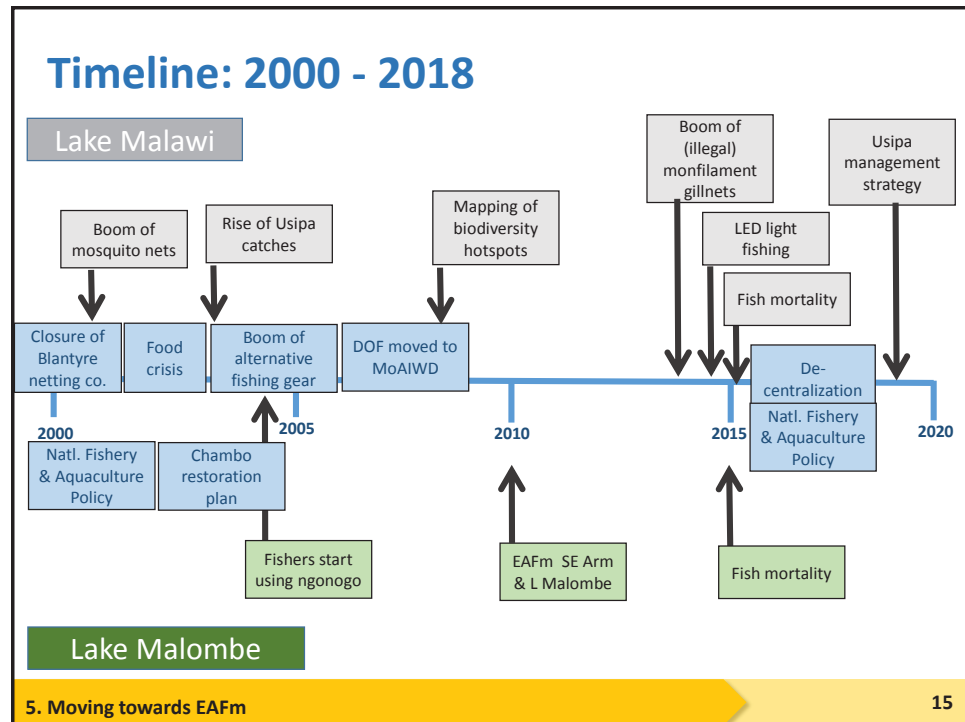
Timeline: 2000 - 2018

Lake Malawi

Boom of mosquito nets

Rise of Usipa catches

Mapping of biodiversity hotspots

Boom of (illegal) monfilament gillnets

LED light fishing

Fish mortality

Usipa management strategy

Closure of Blantyre netting co.

Food crisis

Boom of alternative fishing gear

DOF moved to MoAIWD

De-centralization

2000

2005

2010

2015

2020

Natl. Fishery & Aquaculture Policy

Chambo restoration plan

Natl. Fishery & Aquaculture Policy

Fishers start using ngonogo

EAFm SE Arm & L Malombe

Fish mortality

Lake Malombe

5. Moving towards EAFm

15